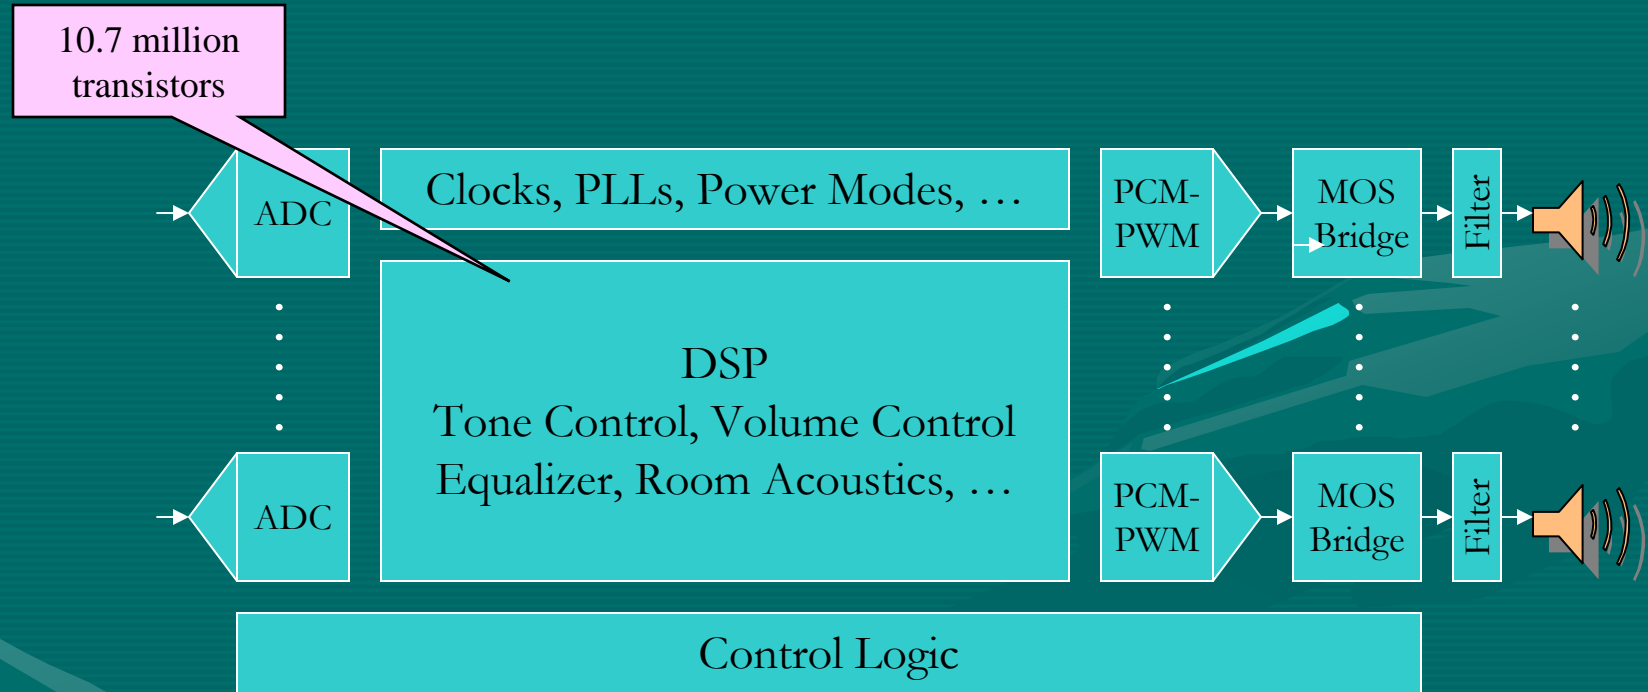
10.7 million transistors

ADC

Clocks, PLLs, Power Modes, …

PCM-PWM

MOS Bridge

Filter

DSP
Tone Control, Volume Control
Equalizer, Room Acoustics, …

ADC

PCM-PWM

MOS Bridge

Filter

Control Logic